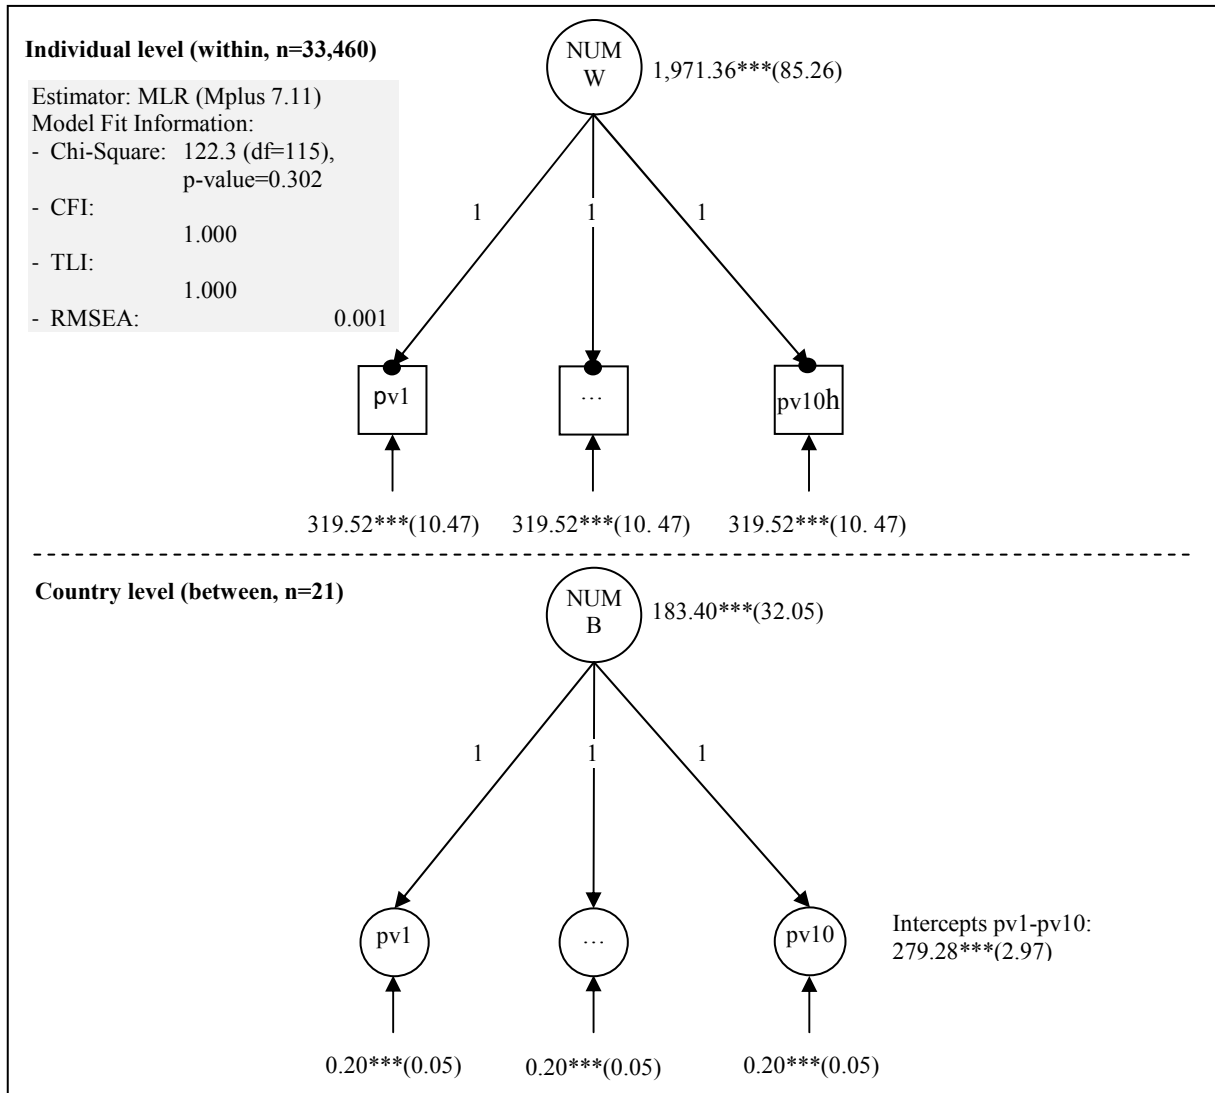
**Individual level (within, n=33,460)**

Estimator: MLR (Mplus 7.11)
Model Fit Information:
- Chi-Square: 122.3 (df=115), p-value=0.302
- CFI: 1.000
- TLI: 1.000
- RMSEA: 0.001

NUM W

1,971.36***(85.26)

1

1

1

pv1

…

pv10h

319.52***(10.47)

319.52***(10. 47)

319.52***(10. 47)

**Country level (between, n=21)**

NUM B

183.40***(32.05)

1

1

1

pv1

…

pv10

Intercepts pv1-pv10: 279.28***(2.97)

0.20***(0.05)

0.20***(0.05)

0.20***(0.05)